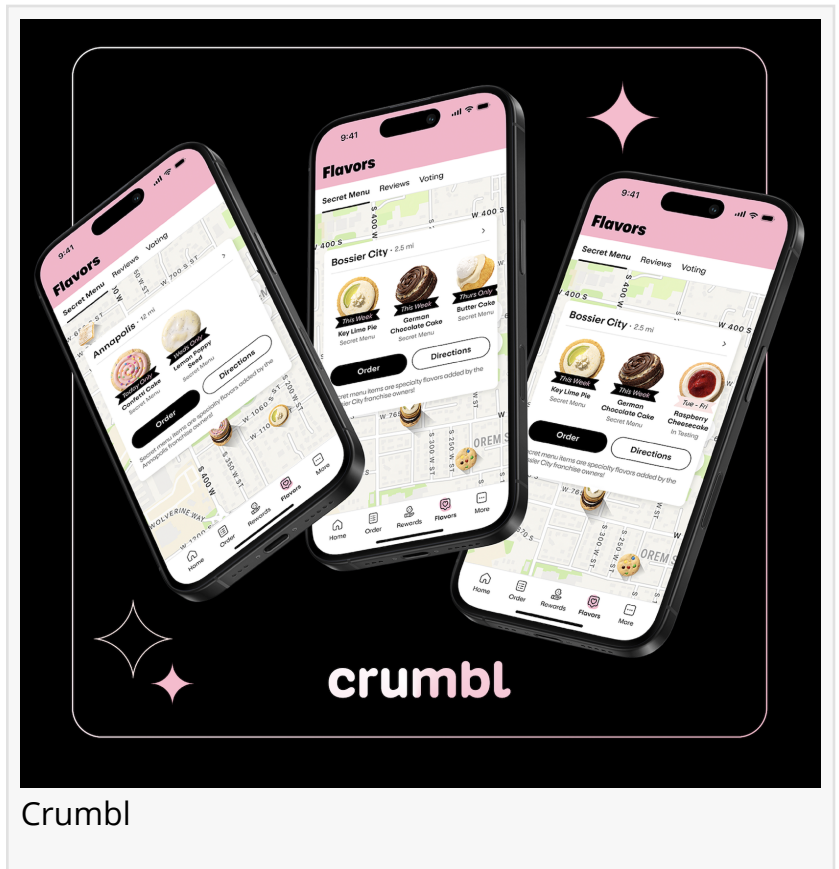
9:41

Flavors

Secret Menu Reviews Voting

Annapolis · 12 mi

Sunday Only
Confetti Cake
Secret Menu

Week Only
Lemon Poppy Seed
Secret Menu

Order

Directions

Secret menu items are specialty flavors added by the Annapolis franchise owners!

Home Order Rewards Flavors More

9:41

Flavors

Secret Menu Reviews Voting

Bossier City · 2.5 mi

This Week
Key Lime Pie
Secret Menu

This Week
German Chocolate Cake
Secret Menu

Thurs Only
Butter Cake
Secret Menu

Order

Directions

Secret menu items are specialty flavors added by the Bossier City franchise owners!

Home Order Rewards Flavors More

9:41

Flavors

Secret Menu Reviews Voting

Bossier City · 2.5 mi

This Week
Key Lime Pie
Secret Menu

This Week
German Chocolate Cake
Secret Menu

Tue - Fri
Raspberry Cheesecake
In Testing

Order

Directions

Secret menu items are specialty flavors added by the Bossier City franchise owners!

Home Order Rewards Flavors More

crumbl

Crumbl